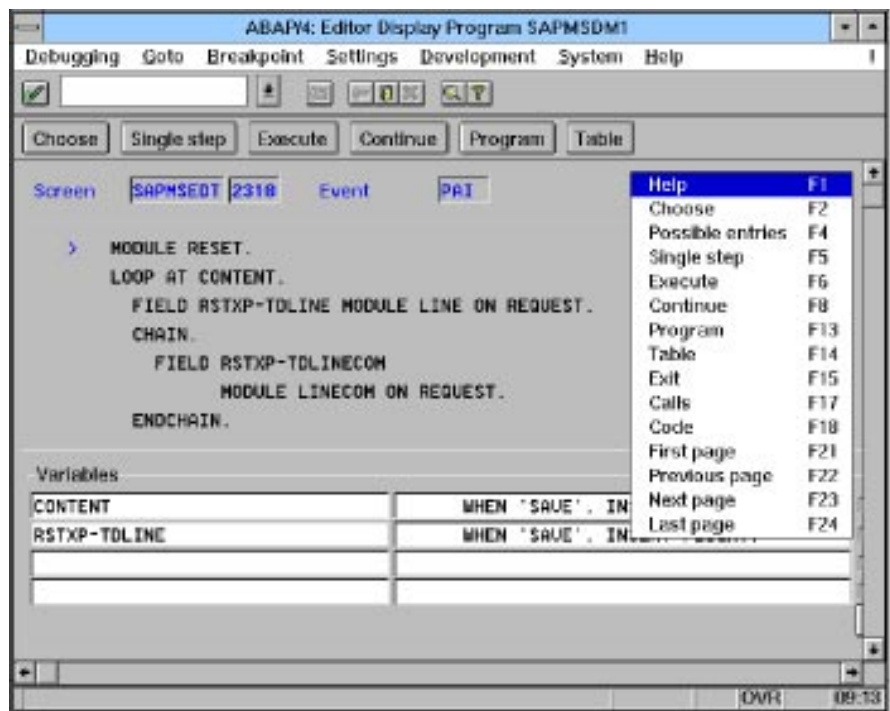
ABAP/4: Editor Display Program SAPMSDM1

Debugging Goto Breakpoint Settings Development System Help

Choose Single step Execute Continue Program Table

Screen SAPMSEDT 2310 Event PAI

> MODULE RESET.
LOOP AT CONTENT.
FIELD RSTXP-TDLINE MODULE LINE ON REQUEST.
CHAIN.
FIELD RSTXP-TDLINECOM
MODULE LINECOM ON REQUEST.
ENDCHAIN.

| Help | F1 |
|---|---|
| Choose | F2 |
| Possible entries | F4 |
| Single step | F5 |
| Execute | F6 |
| Continue | F8 |
| Program | F13 |
| Table | F14 |
| Exit | F15 |
| Calls | F17 |
| Code | F18 |
| First page | F21 |
| Previous page | F22 |
| Next page | F23 |
| Last page | F24 |

Variables

| CONTENT | WHEN 'SAVE'. IN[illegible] |
|---|---|
| RSTXP-TDLINE | WHEN 'SAVE'. IN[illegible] |
| | |
| | |

OVR 09:13